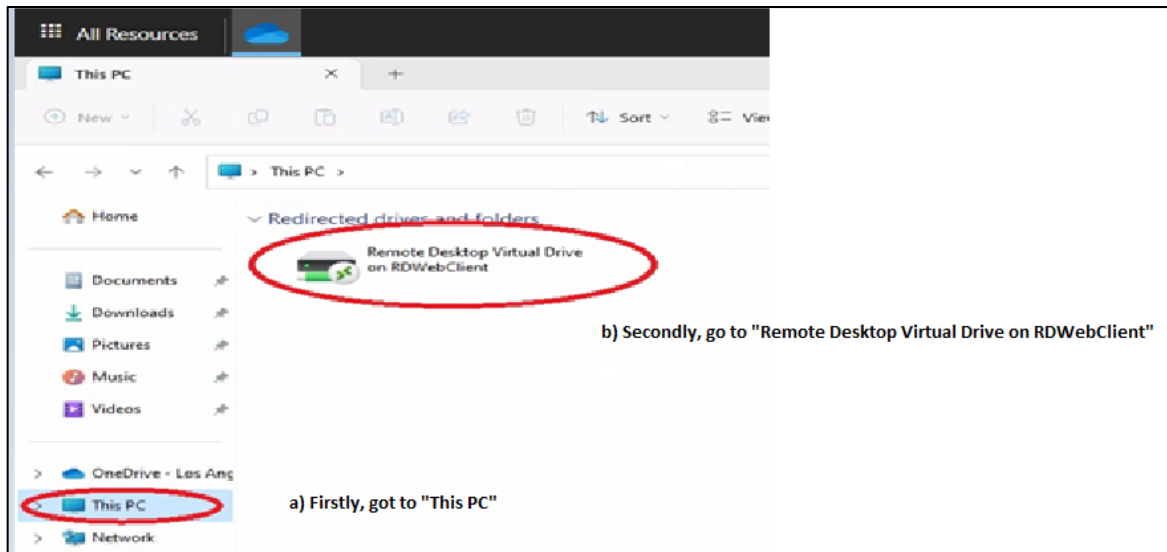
All Resources

This PC

New

Sort

Vie

This PC >

Home

Redirected drives and folders

Remote Desktop Virtual Drive on RDWebClient

Documents

Downloads

Pictures

Music

Videos

b) Secondly, go to "Remote Desktop Virtual Drive on RDWebClient"

OneDrive - Los Ang

This PC

a) Firstly, got to "This PC"

Network